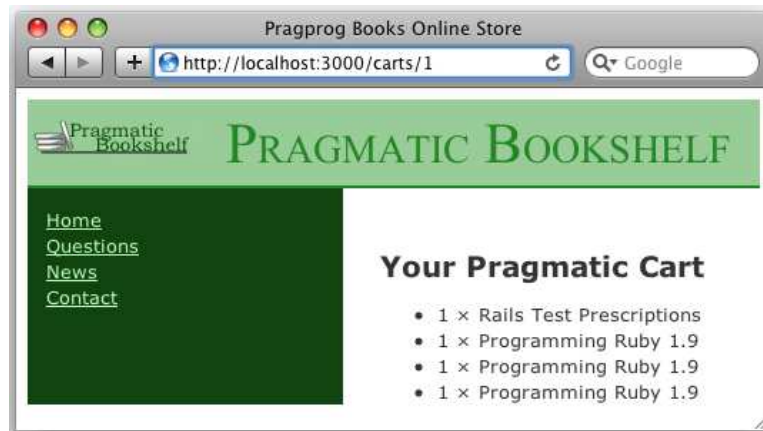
Pragprog Books Online Store

http://localhost:3000/carts/1

Google

Pragmatic Bookshelf

PRAGMATIC BOOKSHELF

Home
Questions
News
Contact

Your Pragmatic Cart

- 1 × Rails Test Prescriptions
- 1 × Programming Ruby 1.9
- 1 × Programming Ruby 1.9
- 1 × Programming Ruby 1.9